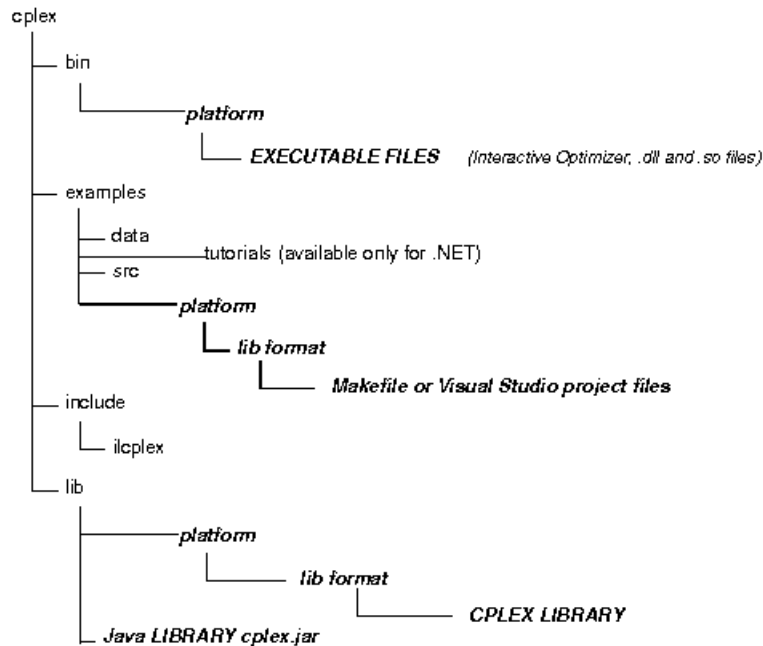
cplex
bin
platform
EXECUTABLE FILES (Interactive Optimizer, .dll and .so files)
examples
data
tutorials (available only for .NET)
src
platform
lib format
Makefile or Visual Studio project files
include
ilcplex
lib
platform
lib format
CPLEX LIBRARY
Java LIBRARY cplex.jar